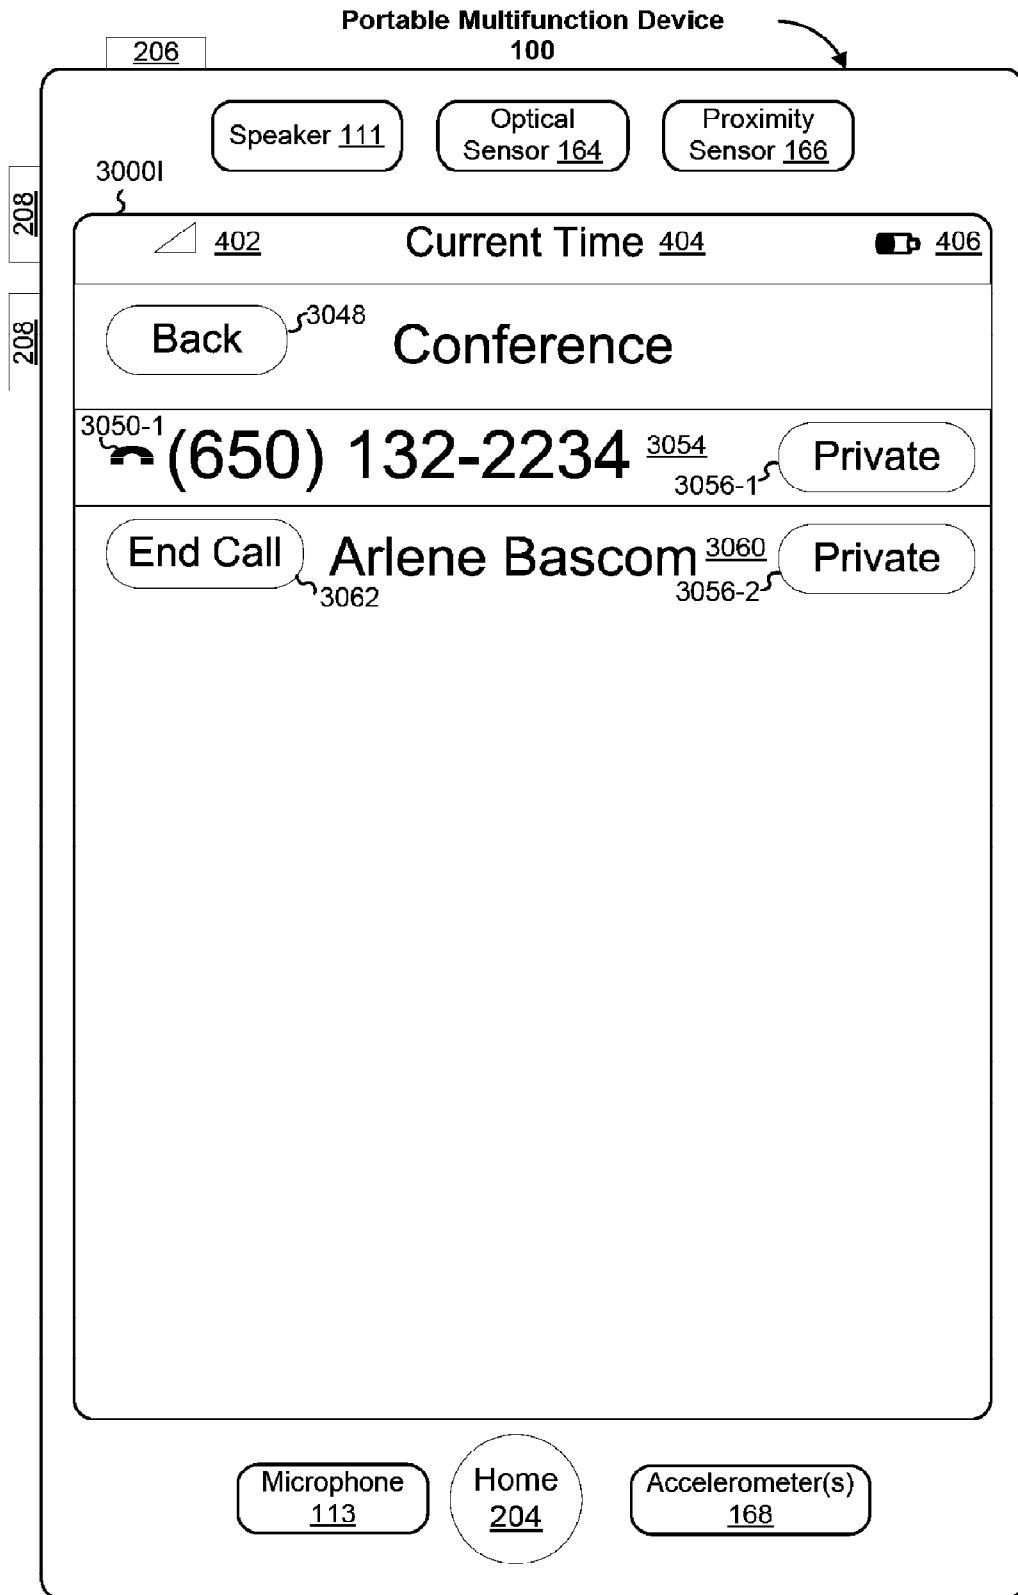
Portable Multifunction Device
100

206

Speaker 111

Optical Sensor 164

Proximity Sensor 166

3000I

208

208

402

Current Time 404

406

Back

3048

Conference

3050-1

(650) 132-2234

3054

Private

3056-1

End Call

Arlene Bascom

3060

Private

3056-2

3062

Microphone 113

Home 204

Accelerometer(s) 168